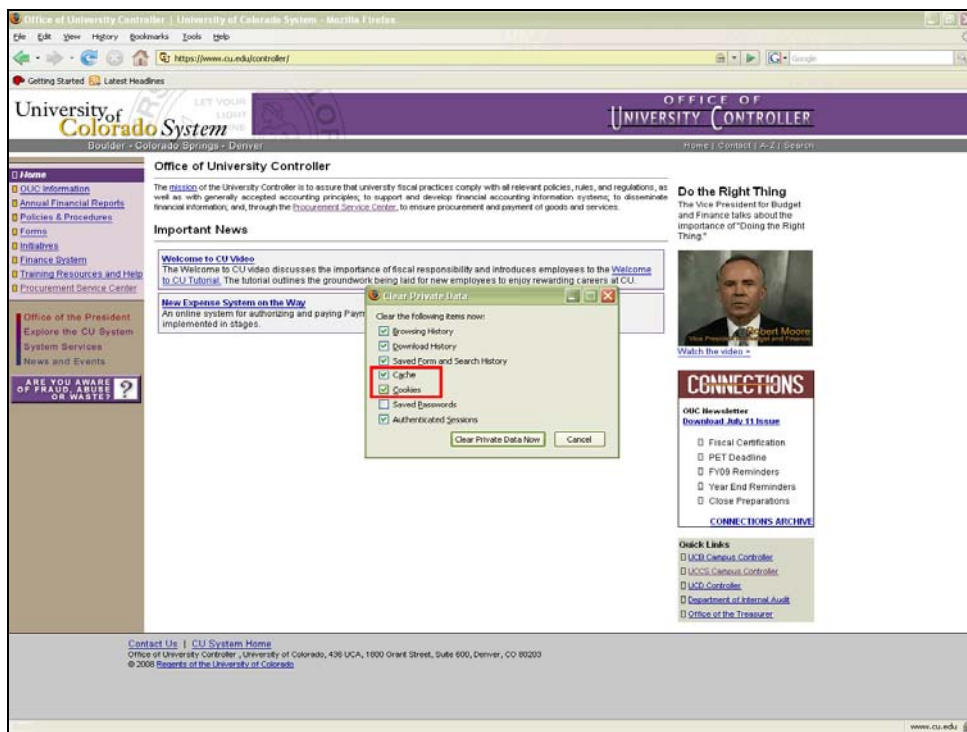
Office of University Controller | University of Colorado System - Mozilla Firefox

File Edit View History Bookmarks Tools Help

https://www.cu.edu/controller/

Google

Getting Started Latest Headlines

University of Colorado System

LET YOUR LIGHT SHINE

Boulder - Colorado Springs - Denver

OFFICE OF UNIVERSITY CONTROLLER

Home | Contact | A-Z | Search

Home
OUC Information
Annual Financial Reports
Policies & Procedures
Forms
Initiatives
Finance System
Training Resources and Help
Procurement Service Center

Office of the President
Explore the CU System
System Services
News and Events

ARE YOU AWARE OF FRAUD, ABUSE OR WASTE? ?

Office of University Controller

The mission of the University Controller is to assure that university fiscal practices comply with all relevant policies, rules, and regulations, as well as with generally accepted accounting principles; to support and develop financial accounting information systems; to disseminate financial information; and, through the Procurement Service Center, to ensure procurement and payment of goods and services.

Important News

Welcome to CU Video
The Welcome to CU video discusses the importance of fiscal responsibility and introduces employees to the Welcome to CU Tutorial. The tutorial outlines the groundwork being laid for new employees to enjoy rewarding careers at CU.

New Expense System on the Way
An online system for authorizing and paying Paym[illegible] implemented in stages.

Clear Private Data

Clear the following items now:
Browsing History
Download History
Saved Form and Search History
Cache
Cookies
Saved Passwords
Authenticated Sessions

Clear Private Data Now
Cancel

Do the Right Thing
The Vice President for Budget and Finance talks about the importance of "Doing the Right Thing."

Robert Moore
Vice President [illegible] Budget and Finance

Watch the video »

CONNECTIONS

OUC Newsletter
Download July 11 Issue

Fiscal Certification
PET Deadline
FY09 Reminders
Year End Reminders
Close Preparations

CONNECTIONS ARCHIVE

Quick Links
UCB Campus Controller
UCCS Campus Controller
UCD Controller
Department of Internal Audit
Office of the Treasurer

Contact Us | CU System Home
Office of University Controller , University of Colorado, 436 UCA, 1800 Grant Street, Suite 600, Denver, CO 80203
© 2008 Regents of the University of Colorado

www.cu.edu